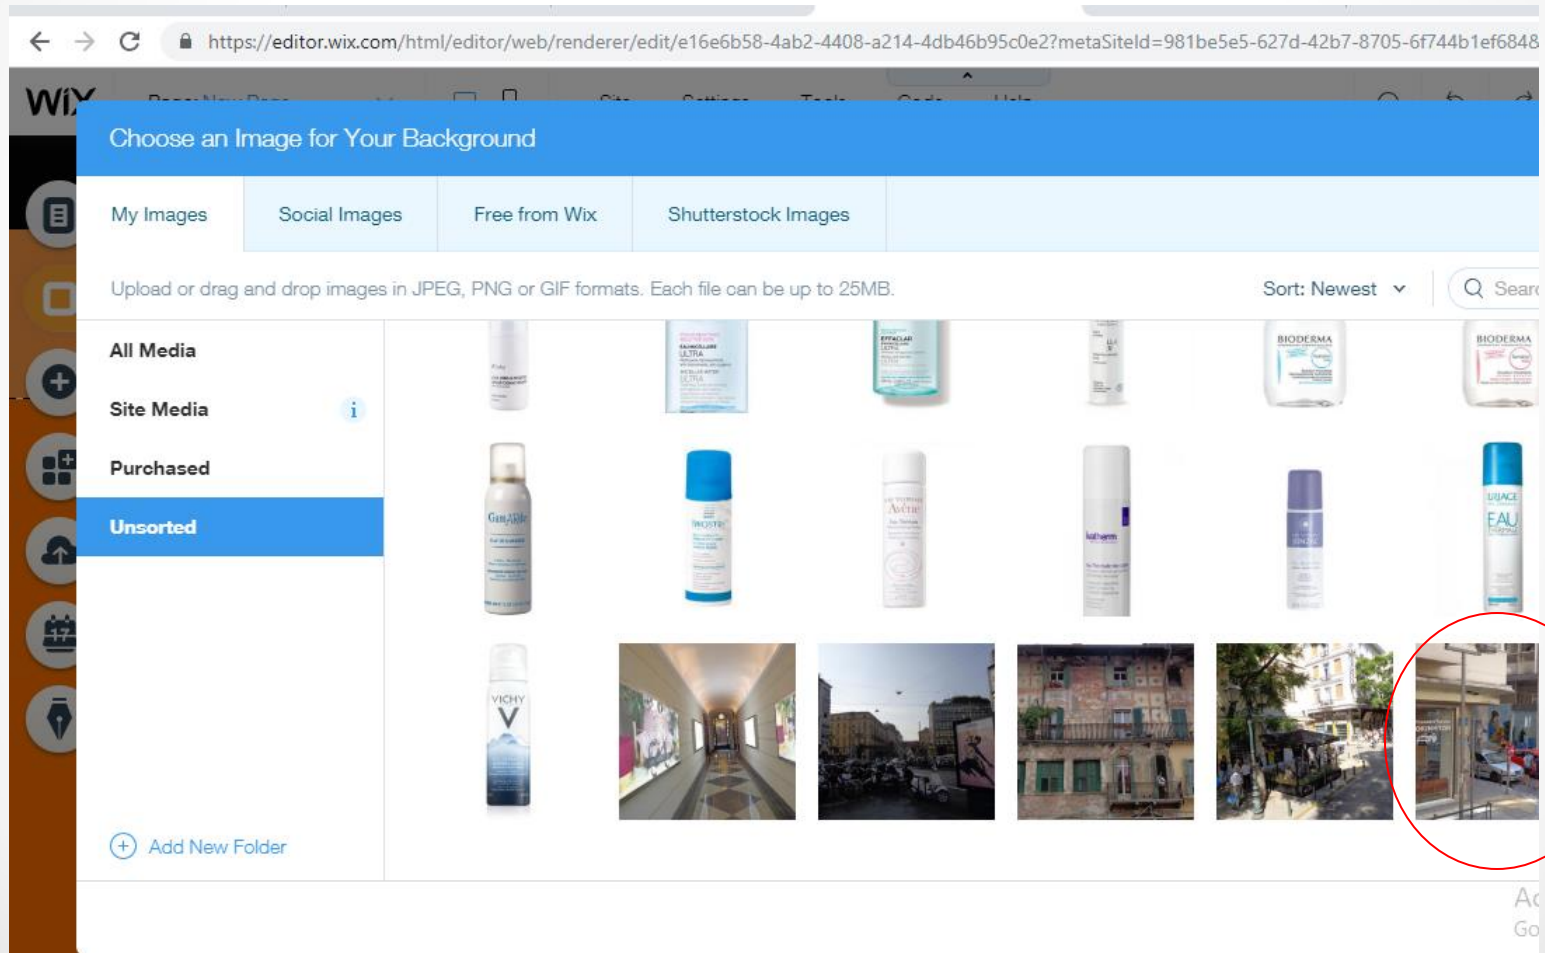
https://editor.wix.com/html/editor/web/renderer/edit/e16e6b58-4ab2-4408-a214-4db46b95c0e2?metaSiteId=981be5e5-627d-42b7-8705-6f744b1ef6848

WiX

Choose an Image for Your Background

My Images | Social Images | Free from Wix | Shutterstock Images

Upload or drag and drop images in JPEG, PNG or GIF formats. Each file can be up to 25MB.

Sort: Newest

Searc

All Media

Site Media

Purchased

Unsorted

Add New Folder

BIODERMA

BIODERMA

Avène

URIAGE EAU

VICHY V

Ac

Go